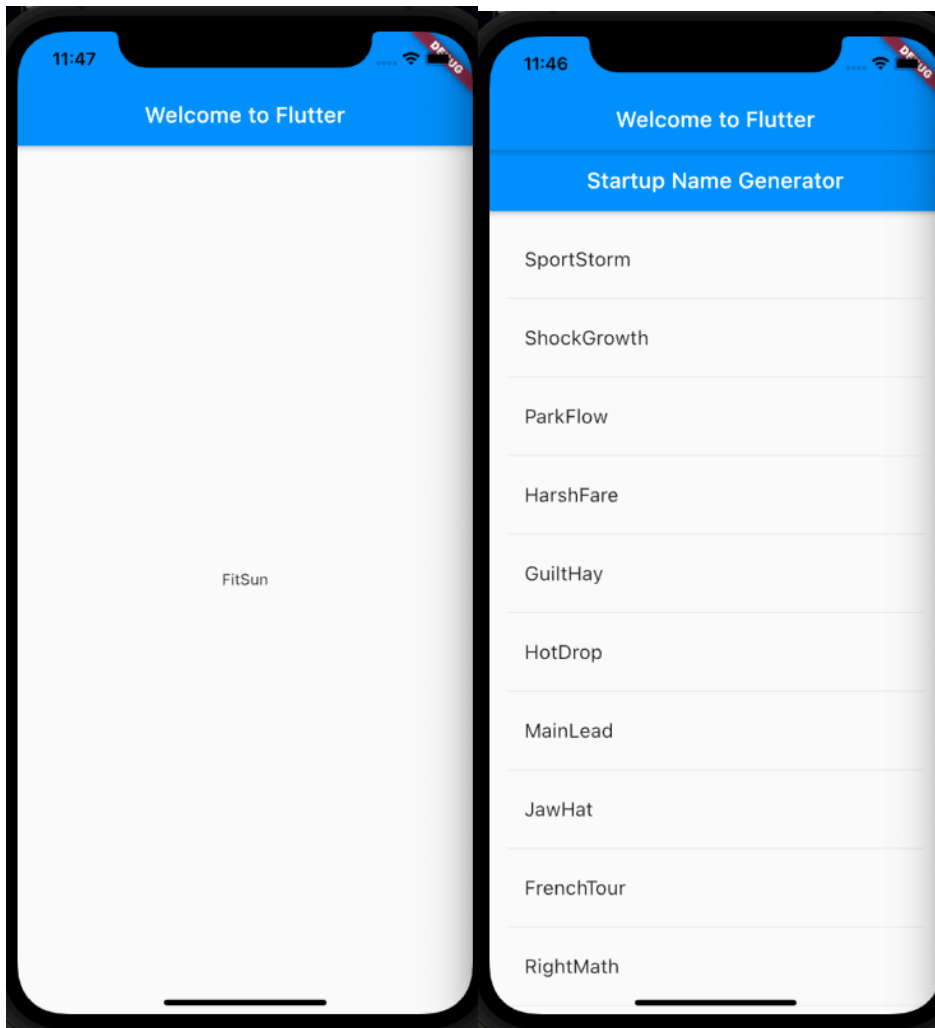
11:47

DEBUG

Welcome to Flutter

FitSun

11:46

DEBUG

Welcome to Flutter

Startup Name Generator

SportStorm

ShockGrowth

ParkFlow

HarshFare

GuiltHay

HotDrop

MainLead

JawHat

FrenchTour

RightMath